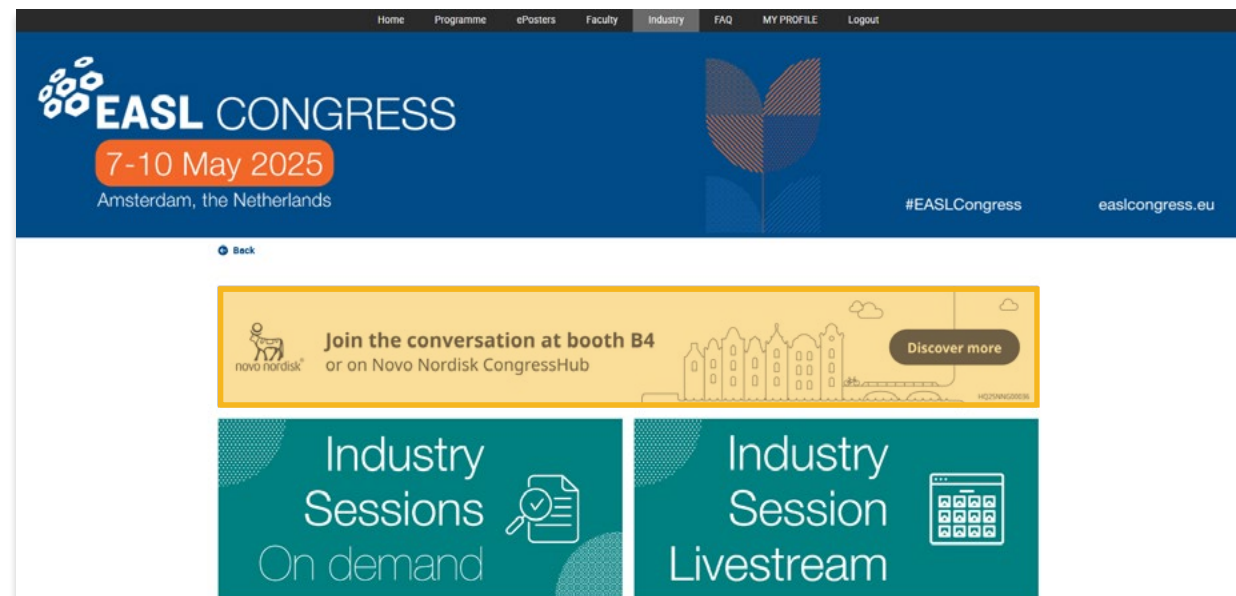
Home Programme ePosters Faculty Industry FAQ MY PROFILE Logout

EASL CONGRESS
7-10 May 2025
Amsterdam, the Netherlands

#EASLCongress easlcongress.eu

Back

novo nordisk®
Join the conversation at booth B4
or on Novo Nordisk CongressHub
Discover more
HQ25NNG00036

Industry Sessions On demand

Industry Session Livestream